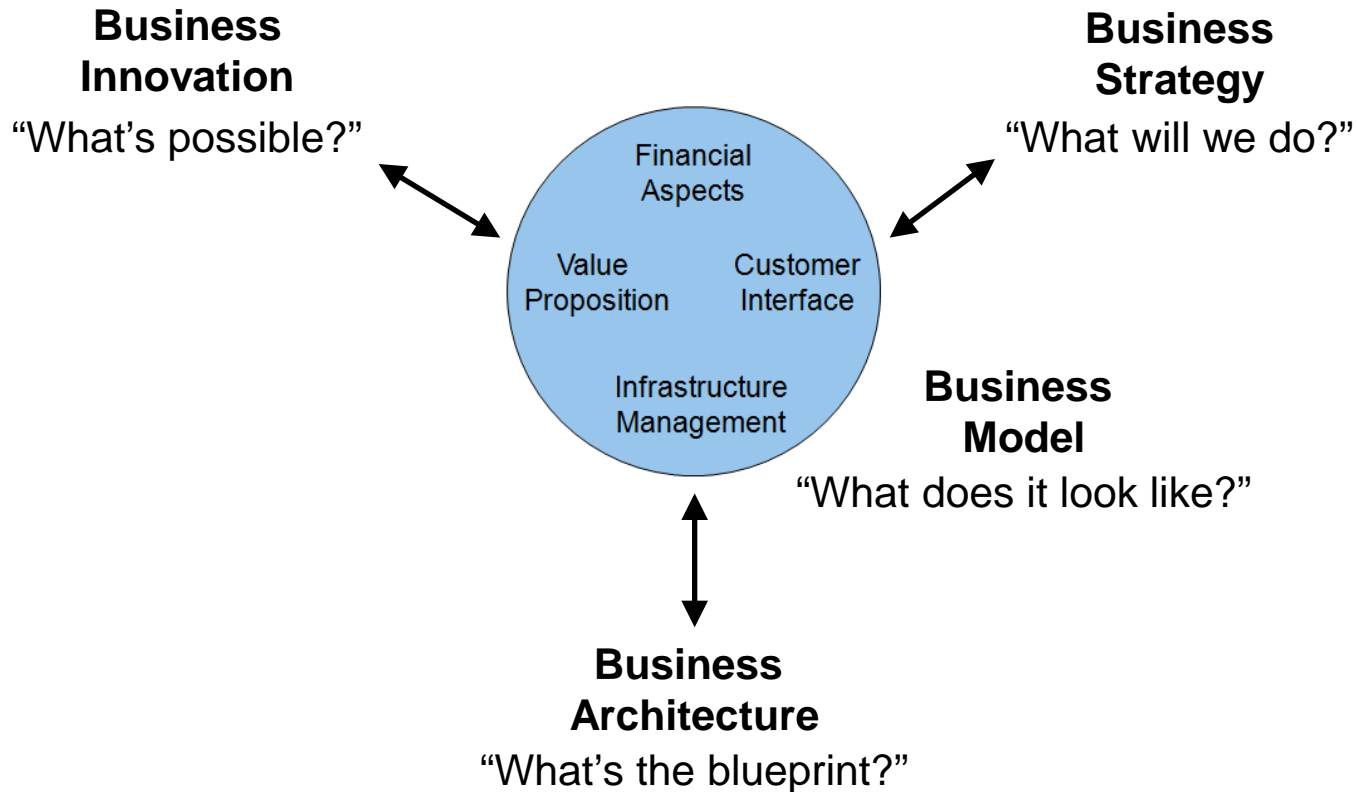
Business Innovation
“What’s possible?”

Business Strategy
“What will we do?”

Financial Aspects

Value Proposition

Customer Interface

Infrastructure Management

Business Model
“What does it look like?”

Business Architecture
“What’s the blueprint?”